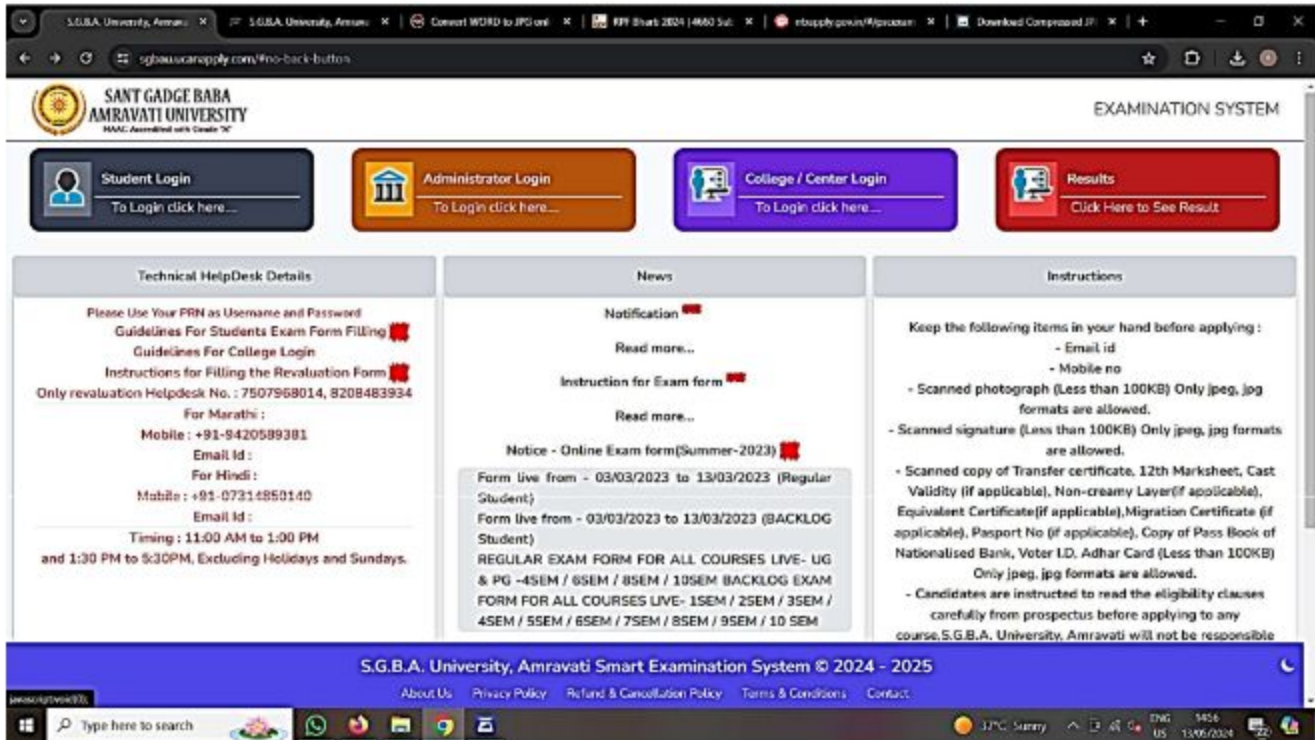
S.G.B.A. University, Amrava ×
S.G.B.A. University, Amrava ×
Convert WORD to JPG onl ×
RPF Bharti 2024 (4660 Sub ×
eSupply.gov.in/#/procuren ×
Download Compressed JP ×
+

sgbau.ucanapply.com/#no-back-button

SANT GADGE BABA AMRAVATI UNIVERSITY
NAAC Accredited with Grade "A"

EXAMINATION SYSTEM

Student Login
To Login click here...

Administrator Login
To Login click here...

College / Center Login
To Login click here...

Results
Click Here to See Result

Technical HelpDesk Details

Please Use Your PRN as Username and Password
Guidelines For Students Exam Form Filling
Guidelines For College Login
Instructions for Filling the Revaluation Form
Only revaluation Helpdesk No. : 7507968014, 8208483934
For Marathi :
Mobile : +91-9420589381
Email Id :
For Hindi :
Mobile : +91-07314850140
Email Id :
Timing : 11:00 AM to 1:00 PM
and 1:30 PM to 5:30PM, Excluding Holidays and Sundays.

News

Notification
Read more...
Instruction for Exam form
Read more...
Notice - Online Exam form(Summer-2023)
Form live from - 03/03/2023 to 13/03/2023 (Regular Student)
Form live from - 03/03/2023 to 13/03/2023 (BACKLOG Student)
REGULAR EXAM FORM FOR ALL COURSES LIVE- UG & PG -4SEM / 6SEM / 8SEM / 10SEM BACKLOG EXAM FORM FOR ALL COURSES LIVE- 1SEM / 2SEM / 3SEM / 4SEM / 5SEM / 6SEM / 7SEM / 8SEM / 9SEM / 10 SEM

Instructions

Keep the following items in your hand before applying :
- Email id
- Mobile no
- Scanned photograph (Less than 100KB) Only jpeg, jpg formats are allowed.
- Scanned signature (Less than 100KB) Only jpeg, jpg formats are allowed.
- Scanned copy of Transfer certificate, 12th Marksheet, Cast Validity (if applicable), Non-creamy Layer(if applicable), Equivalent Certificate(if applicable),Migration Certificate (if applicable), Pasport No (if applicable), Copy of Pass Book of Nationalised Bank, Voter I.D. Adhar Card (Less than 100KB) Only jpeg, jpg formats are allowed.
- Candidates are instructed to read the eligibility clauses carefully from prospectus before applying to any course.S.G.B.A. University, Amravati will not be responsible

S.G.B.A. University, Amravati Smart Examination System © 2024 - 2025
About Us Privacy Policy Refund & Cancellation Policy Terms & Conditions Contact

javascript:void(0);

Type here to search
37°C Sunny ENG US 14:56 13/05/2024